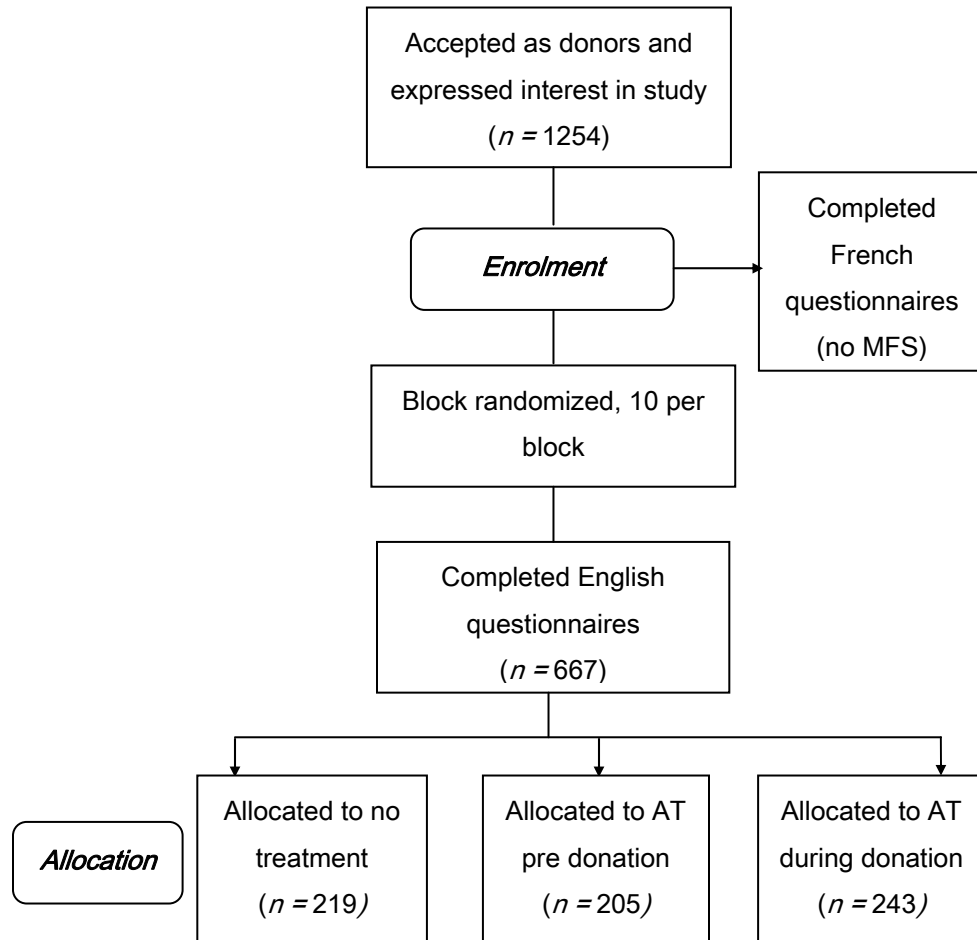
Accepted as donors and expressed interest in study ($n$ = 1254)

*Enrolment*

Completed French questionnaires (no MFS)

Block randomized, 10 per block

Completed English questionnaires ($n$ = 667)

*Allocation*

Allocated to no treatment ($n$ = 219)

Allocated to AT pre donation ($n$ = 205)

Allocated to AT during donation ($n$ = 243)